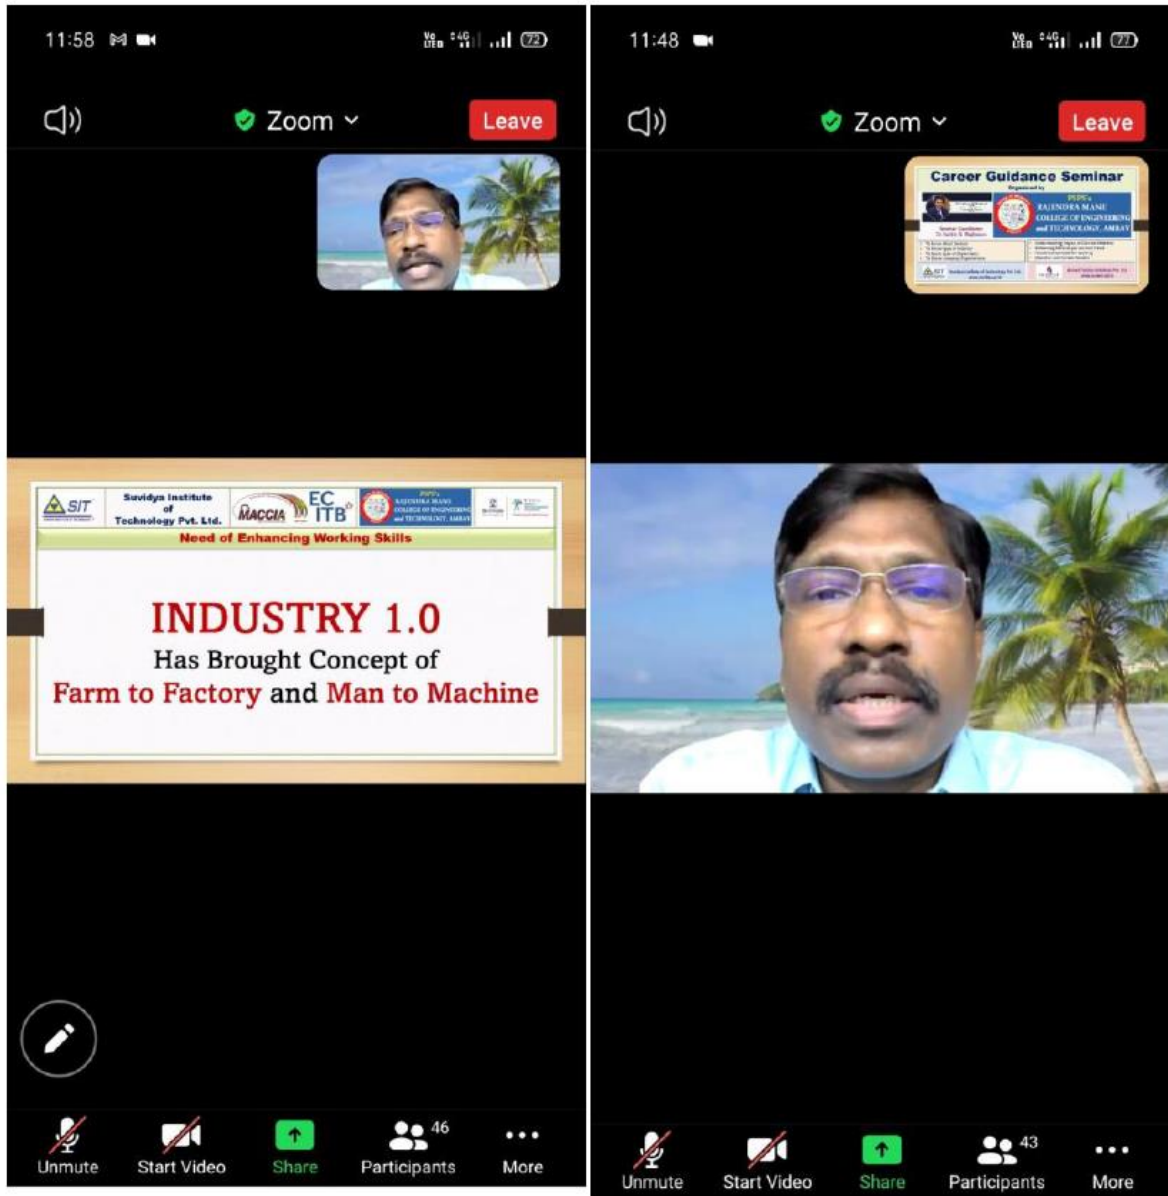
11:58

72

Zoom

Leave

SIT

Suvidya Institute of Technology Pvt. Ltd.

MACCIA

EC ITB

PEPS's RAJENDRA MANE COLLEGE OF ENGINEERING and TECHNOLOGY, AMBAV

Need of Enhancing Working Skills

INDUSTRY 1.0

Has Brought Concept of

Farm to Factory and Man to Machine

Unmute

Start Video

Share

Participants 46

More

11:48

77

Zoom

Leave

Career Guidance Seminar

Organised by

RAJENDRA MANE COLLEGE OF ENGINEERING and TECHNOLOGY, AMBAV

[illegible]

Unmute

Start Video

Share

Participants 43

More